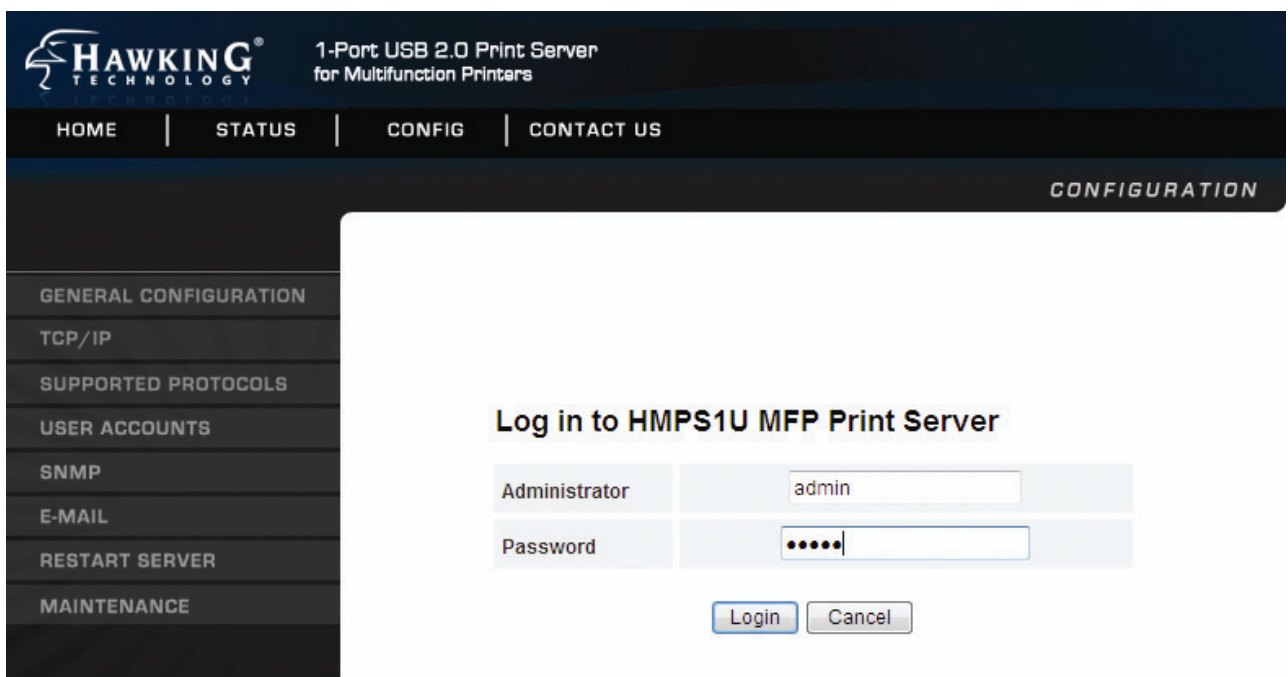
HAWKING® TECHNOLOGY

1-Port USB 2.0 Print Server for Multifunction Printers

HOME | STATUS | CONFIG | CONTACT US

CONFIGURATION

GENERAL CONFIGURATION
TCP/IP
SUPPORTED PROTOCOLS
USER ACCOUNTS
SNMP
E-MAIL
RESTART SERVER
MAINTENANCE

Log in to HMPS1U MFP Print Server

| Administrator | admin |
|---|---|
| Password | ••••• |

Login Cancel